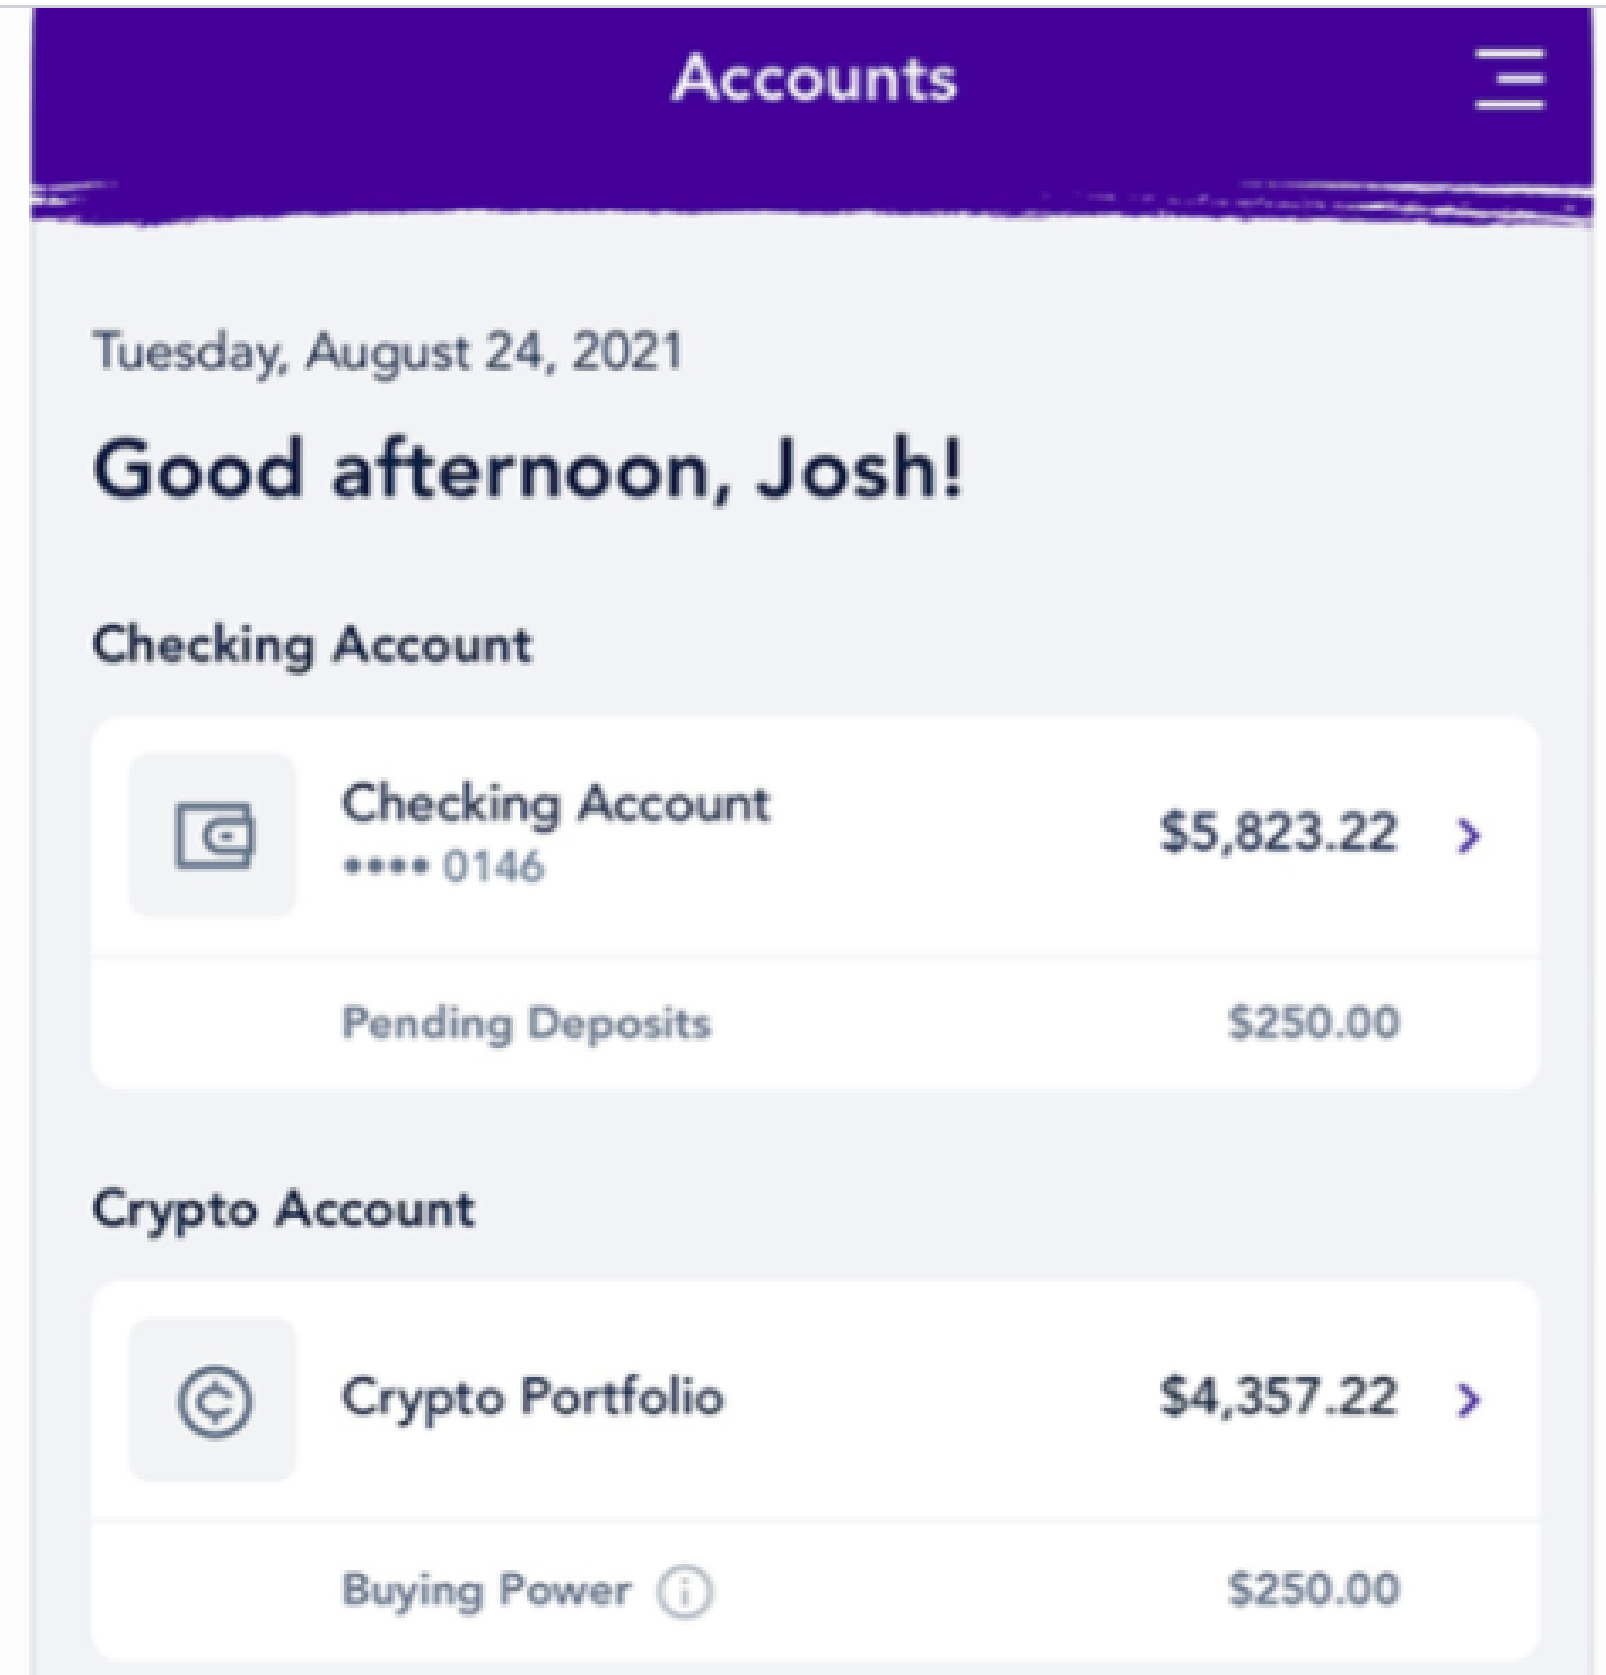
Accounts

Tuesday, August 24, 2021

Good afternoon, Josh!

Checking Account

Checking Account
•••• 0146
$5,823.22 >

Pending Deposits $250.00

Crypto Account

Crypto Portfolio $4,357.22 >

Buying Power $250.00